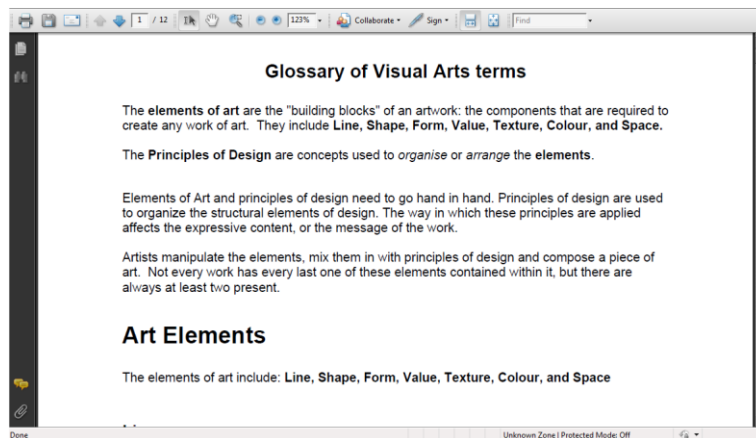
1 / 12 123% Collaborate Sign Find

Glossary of Visual Arts terms

The **elements of art** are the "building blocks" of an artwork: the components that are required to create any work of art. They include **Line, Shape, Form, Value, Texture, Colour, and Space.**

The **Principles of Design** are concepts used to *organise* or *arrange* the **elements**.

Elements of Art and principles of design need to go hand in hand. Principles of design are used to organize the structural elements of design. The way in which these principles are applied affects the expressive content, or the message of the work.

Artists manipulate the elements, mix them in with principles of design and compose a piece of art. Not every work has every last one of these elements contained within it, but there are always at least two present.

Art Elements

The elements of art include: **Line, Shape, Form, Value, Texture, Colour, and Space**

Done

Unknown Zone | Protected Mode: Off